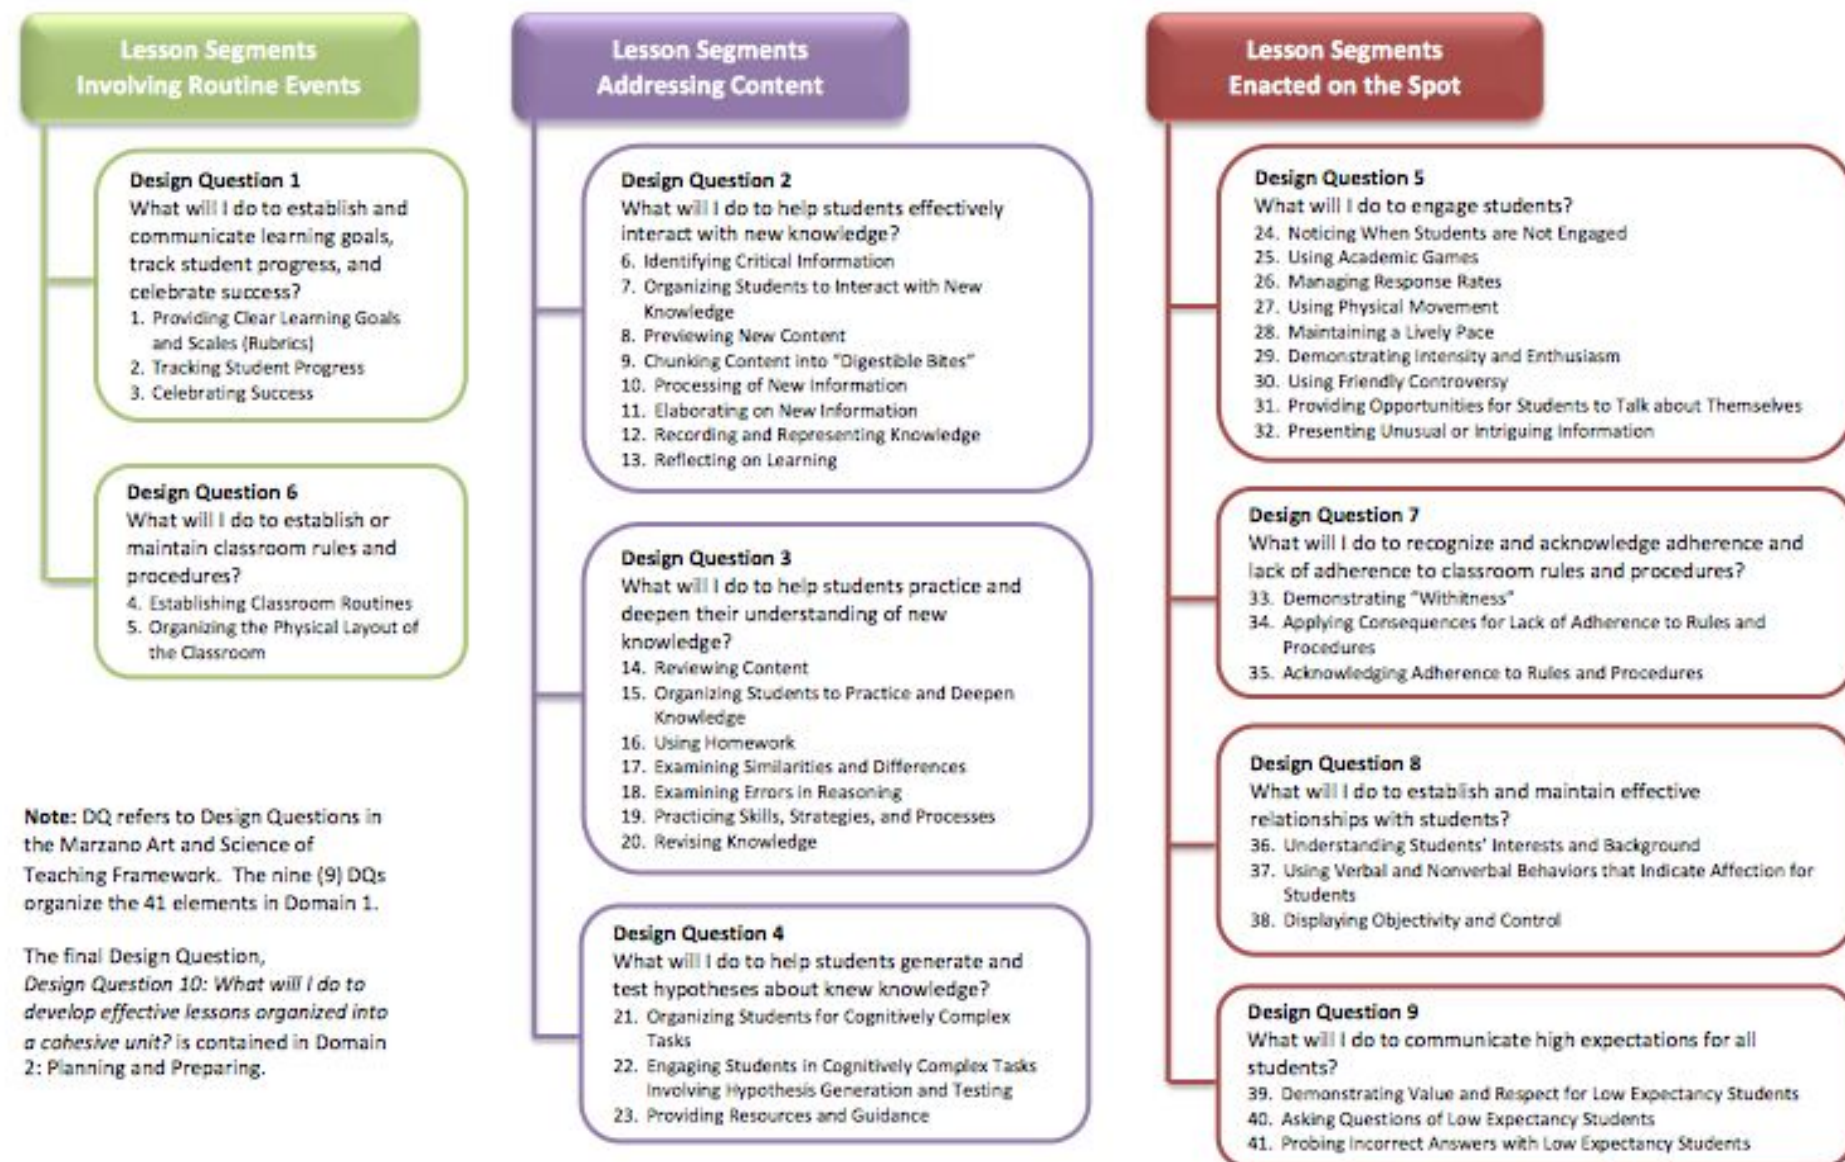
Lesson Segments Involving Routine Events

Design Question 1
What will I do to establish and communicate learning goals, track student progress, and celebrate success?
1. Providing Clear Learning Goals and Scales (Rubrics)
2. Tracking Student Progress
3. Celebrating Success

Design Question 6
What will I do to establish or maintain classroom rules and procedures?
4. Establishing Classroom Routines
5. Organizing the Physical Layout of the Classroom

Note: DQ refers to Design Questions in the Marzano Art and Science of Teaching Framework. The nine (9) DQs organize the 41 elements in Domain 1.

The final Design Question, *Design Question 10: What will I do to develop effective lessons organized into a cohesive unit?* is contained in Domain 2: Planning and Preparing.

Lesson Segments Addressing Content

Design Question 2
What will I do to help students effectively interact with new knowledge?
6. Identifying Critical Information
7. Organizing Students to Interact with New Knowledge
8. Previewing New Content
9. Chunking Content into "Digestible Bites"
10. Processing of New Information
11. Elaborating on New Information
12. Recording and Representing Knowledge
13. Reflecting on Learning

Design Question 3
What will I do to help students practice and deepen their understanding of new knowledge?
14. Reviewing Content
15. Organizing Students to Practice and Deepen Knowledge
16. Using Homework
17. Examining Similarities and Differences
18. Examining Errors in Reasoning
19. Practicing Skills, Strategies, and Processes
20. Revising Knowledge

Design Question 4
What will I do to help students generate and test hypotheses about knew knowledge?
21. Organizing Students for Cognitively Complex Tasks
22. Engaging Students in Cognitively Complex Tasks Involving Hypothesis Generation and Testing
23. Providing Resources and Guidance

Lesson Segments Enacted on the Spot

Design Question 5
What will I do to engage students?
24. Noticing When Students are Not Engaged
25. Using Academic Games
26. Managing Response Rates
27. Using Physical Movement
28. Maintaining a Lively Pace
29. Demonstrating Intensity and Enthusiasm
30. Using Friendly Controversy
31. Providing Opportunities for Students to Talk about Themselves
32. Presenting Unusual or Intriguing Information

Design Question 7
What will I do to recognize and acknowledge adherence and lack of adherence to classroom rules and procedures?
33. Demonstrating "Withitness"
34. Applying Consequences for Lack of Adherence to Rules and Procedures
35. Acknowledging Adherence to Rules and Procedures

Design Question 8
What will I do to establish and maintain effective relationships with students?
36. Understanding Students' Interests and Background
37. Using Verbal and Nonverbal Behaviors that Indicate Affection for Students
38. Displaying Objectivity and Control

Design Question 9
What will I do to communicate high expectations for all students?
39. Demonstrating Value and Respect for Low Expectancy Students
40. Asking Questions of Low Expectancy Students
41. Probing Incorrect Answers with Low Expectancy Students